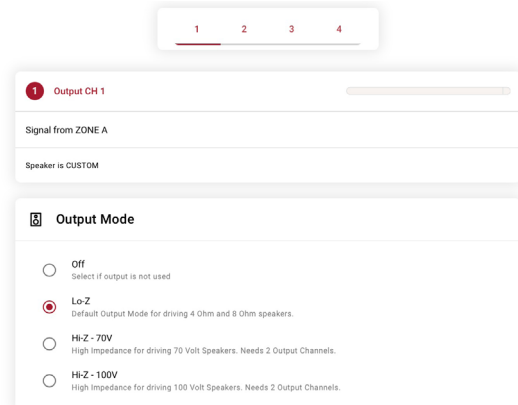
1 2 3 4

1 Output CH 1

Signal from ZONE A

Speaker is CUSTOM

Output Mode

Off
Select if output is not used

Lo-Z
Default Output Mode for driving 4 Ohm and 8 Ohm speakers.

Hi-Z - 70V
High Impedance for driving 70 Volt Speakers. Needs 2 Output Channels.

Hi-Z - 100V
High Impedance for driving 100 Volt Speakers. Needs 2 Output Channels.